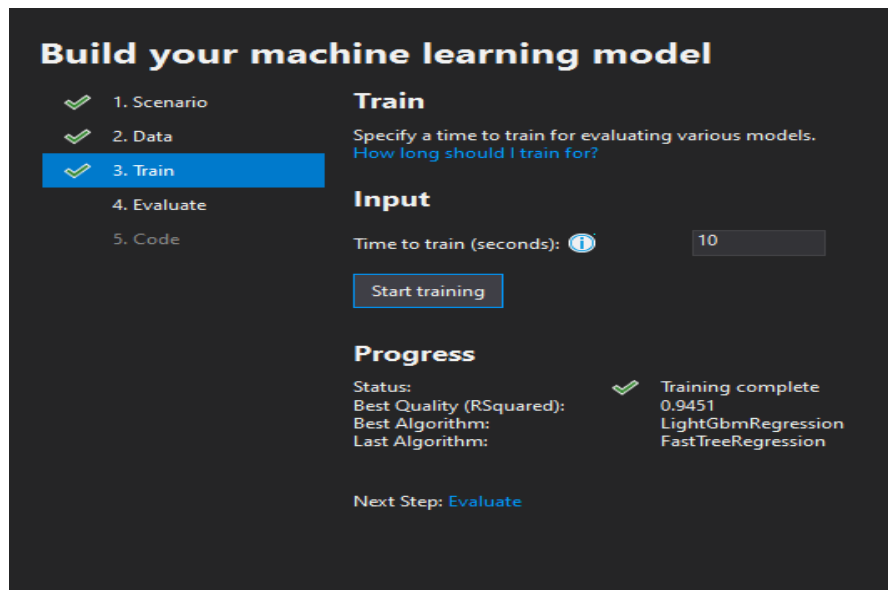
Build your machine learning model

1. Scenario
2. Data
3. Train
4. Evaluate
5. Code

Train

Specify a time to train for evaluating various models.
How long should I train for?

Input

Time to train (seconds): 10

Start training

Progress

| | |
|---|---|
| Status: | Training complete |
| Best Quality (RSquared): | 0.9451 |
| Best Algorithm: | LightGbmRegression |
| Last Algorithm: | FastTreeRegression |

Next Step: Evaluate